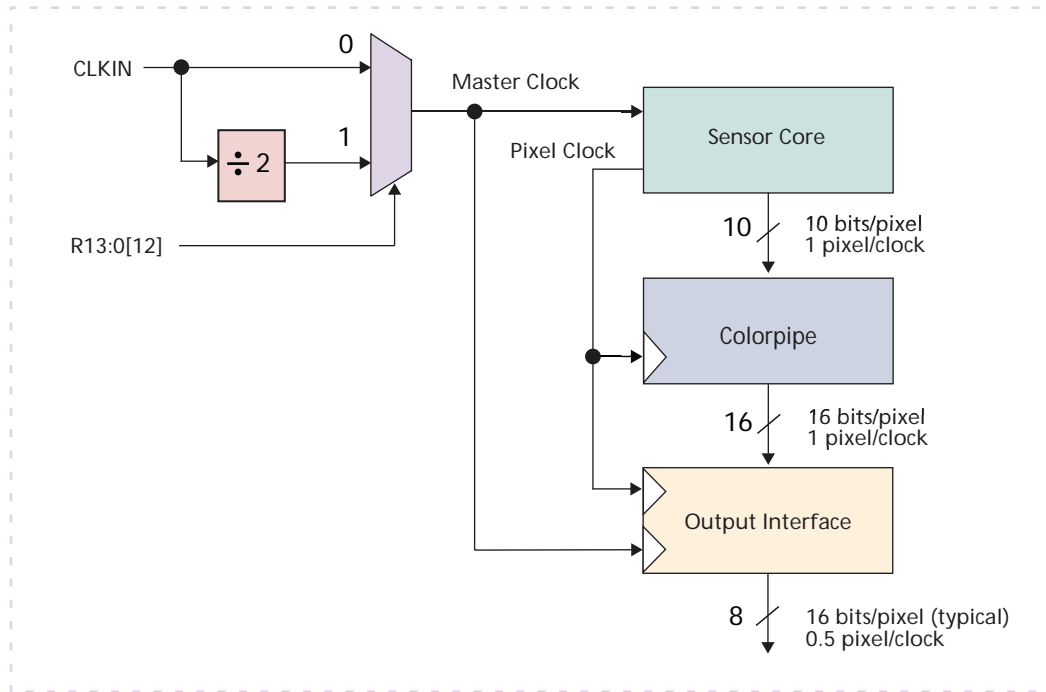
CLKIN

0

1

÷ 2

R13:0[12]

Master Clock

Pixel Clock

Sensor Core

10

10 bits/pixel
1 pixel/clock

Colorpipe

16

16 bits/pixel
1 pixel/clock

Output Interface

8

16 bits/pixel (typical)
0.5 pixel/clock